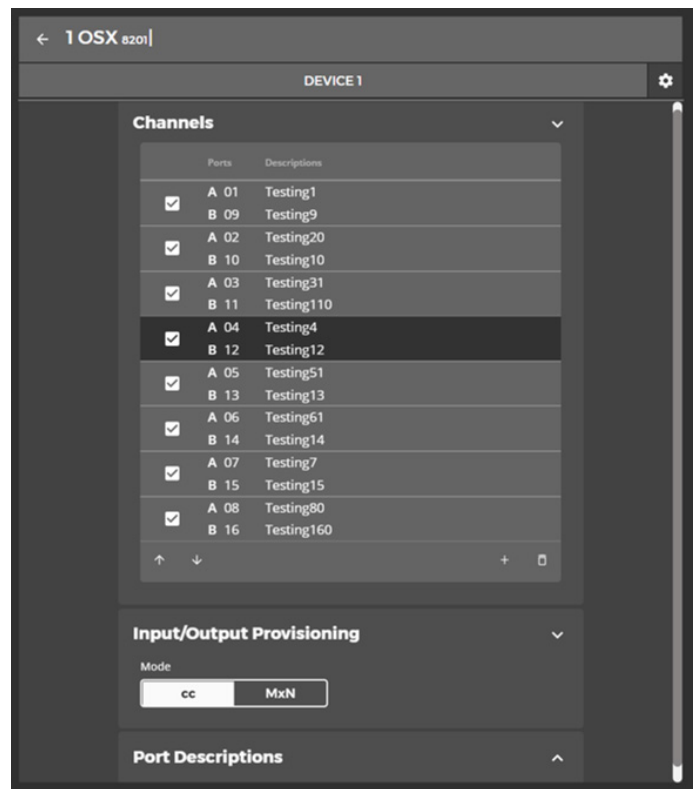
← 1 OSX 8201

DEVICE 1

Channels

| | Ports | Descriptions |
|---|---|---|
| ☑ | A 01 | Testing1 |
| | B 09 | Testing9 |
| ☑ | A 02 | Testing20 |
| | B 10 | Testing10 |
| ☑ | A 03 | Testing31 |
| | B 11 | Testing110 |
| ☑ | A 04 | Testing4 |
| | B 12 | Testing12 |
| ☑ | A 05 | Testing51 |
| | B 13 | Testing13 |
| ☑ | A 06 | Testing61 |
| | B 14 | Testing14 |
| ☑ | A 07 | Testing7 |
| | B 15 | Testing15 |
| ☑ | A 08 | Testing80 |
| | B 16 | Testing160 |

↑ ↓ +

Input/Output Provisioning

Mode

CC MxN

Port Descriptions